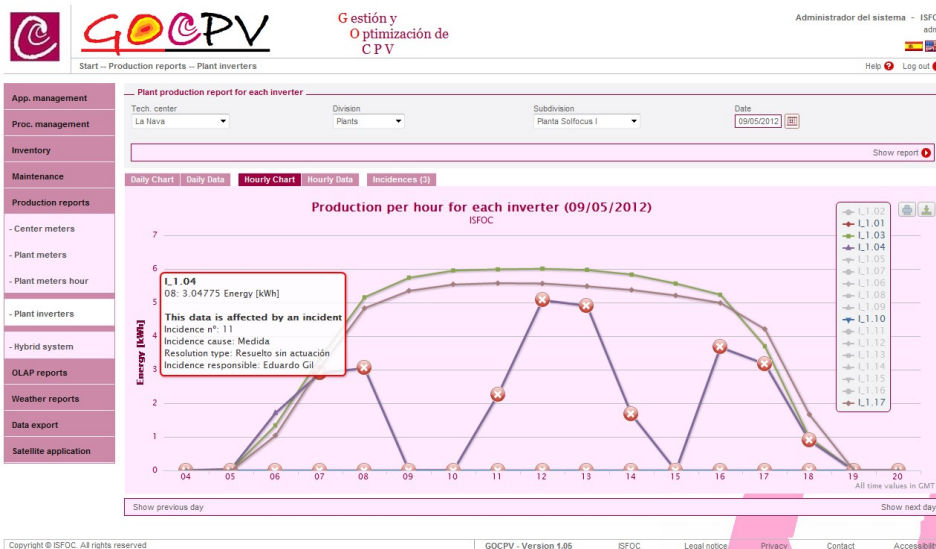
GOCPV

Gestión y
Optimización de
CPV

Administrador del sistema - ISFOC
adm

Start -- Production reports -- Plant inverters

Help Log out

App. management
Proc. management
Inventory
Maintenance
Production reports
- Center meters
- Plant meters
- Plant meters hour
- Plant inverters
- Hybrid system
OLAP reports
Weather reports
Data export
Satellite application

Plant production report for each inverter

Tech. center
La Nava

Division
Plants

Subdivision
Planta Solfocus I

Date
09/05/2012

Show report

Daily Chart | Daily Data | Hourly Chart | Hourly Data | Incidences (3)

Production per hour for each inverter (09/05/2012)
ISFOC

I_1.04
08: 3.04775 Energy [kWh]

This data is affected by an incident
Incidence nº: 11
Incidence cause: Medida
Resolution type: Resuelto sin actuación
Incidence responsible: Eduardo Gil

Energy [kWh]

0
1
2
3
4
5
6
7

04 05 06 07 08 09 10 11 12 13 14 15 16 17 18 19 20

All time values in GMT

I_1.02
I_1.01
I_1.03
I_1.04
I_1.05
I_1.07
I_1.06
I_1.08
I_1.09
I_1.10
I_1.11
I_1.12
I_1.13
I_1.14
I_1.15
I_1.16
I_1.17

Show previous day
Show next day

Copyright © ISFOC. All rights reserved
GOCPV - Version 1.05
ISFOC
Legal notice
Privacy
Contact
Accessibility